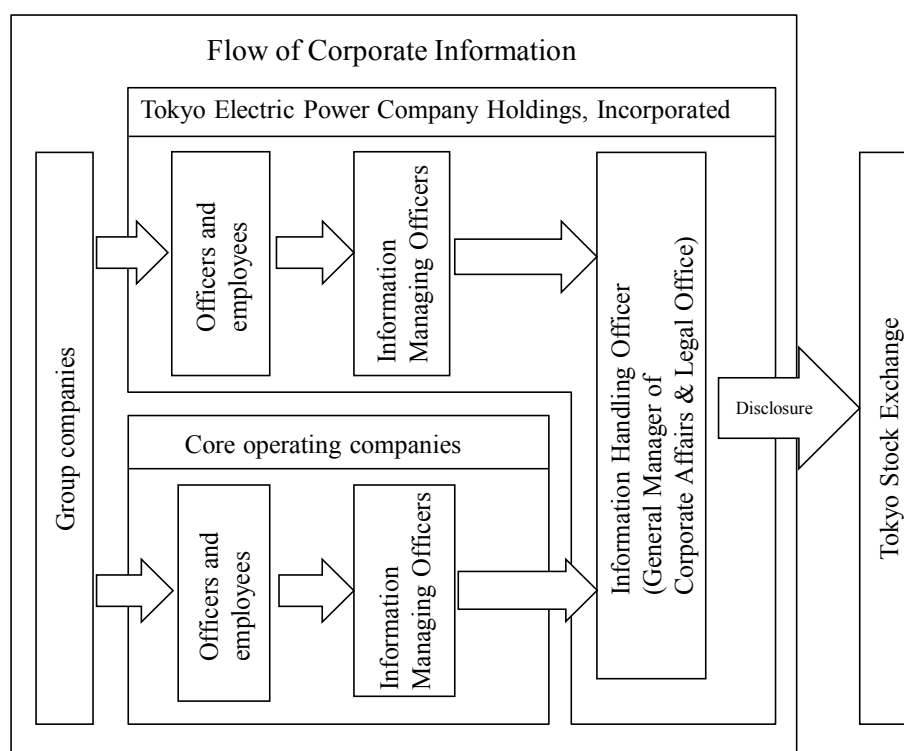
Flow of Corporate Information

Tokyo Electric Power Company Holdings, Incorporated

Group companies

Officers and employees

Information Managing Officers

Information Handling Officer (General Manager of Corporate Affairs & Legal Office)

Disclosure

Tokyo Stock Exchange

Core operating companies

Officers and employees

Information Managing Officers